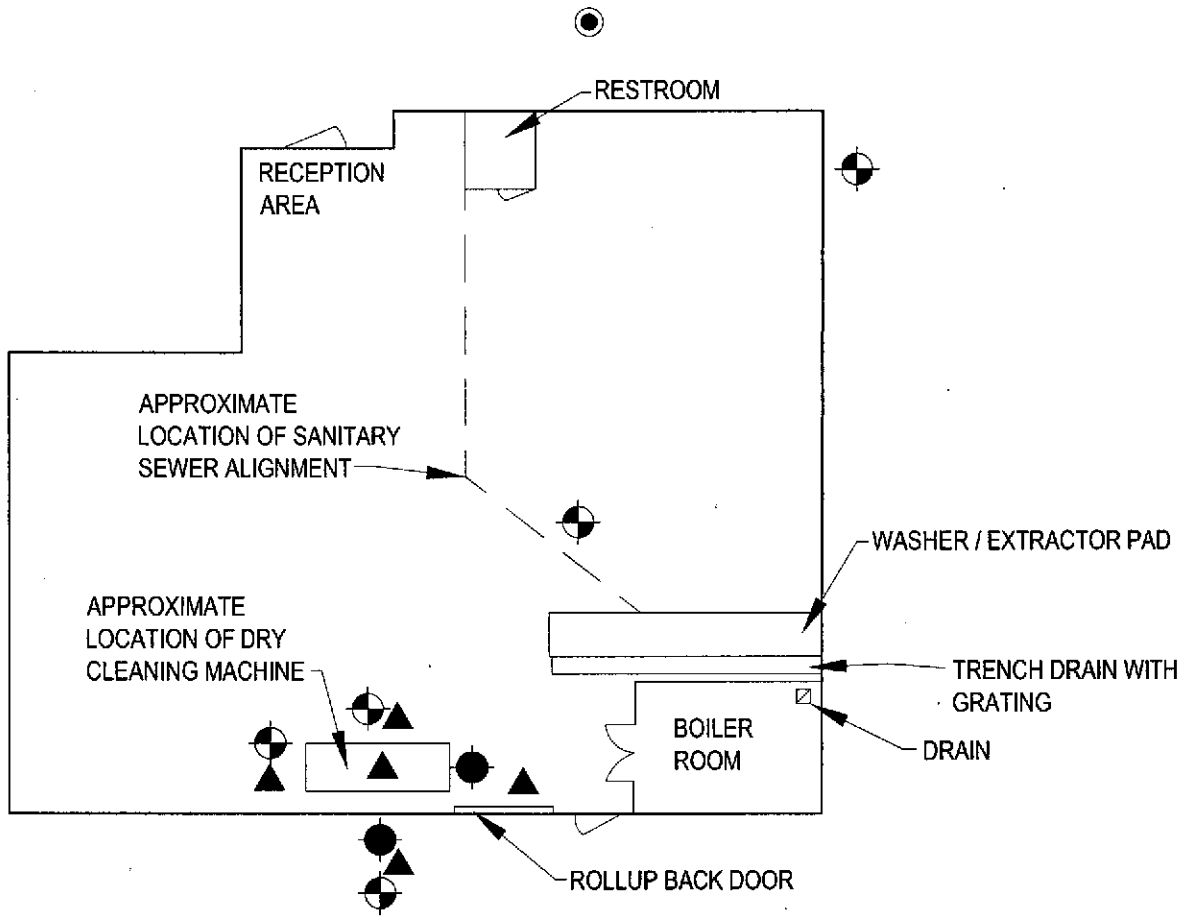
RESTROOM

RECEPTION AREA

APPROXIMATE LOCATION OF SANITARY SEWER ALIGNMENT

WASHER / EXTRACTOR PAD

APPROXIMATE LOCATION OF DRY CLEANING MACHINE

TRENCH DRAIN WITH GRATING

BOILER ROOM

DRAIN

ROLLUP BACK DOOR